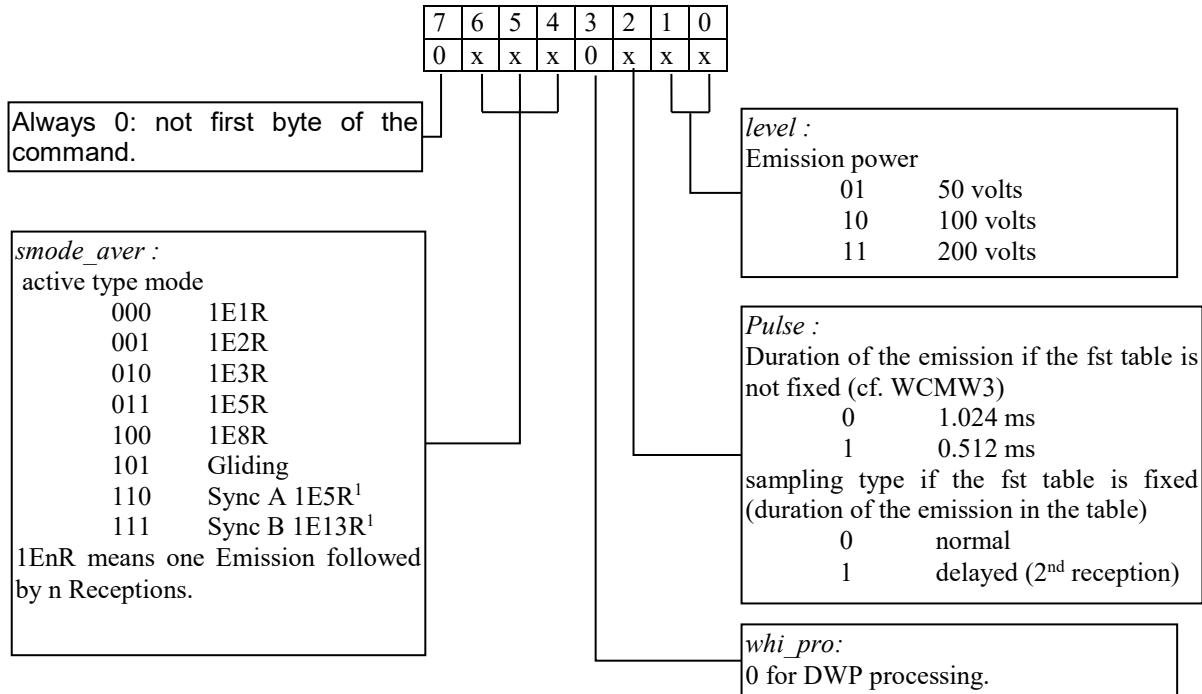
| 7 | 6 | 5 | 4 | 3 | 2 | 1 | 0 |
|---|---|---|---|---|---|---|---|
| 0 | x | x | x | 0 | x | x | x |

Always 0: not first byte of the command.

*level :*
Emission power
01 50 volts
10 100 volts
11 200 volts

*smode_aver :*
active type mode
000 1E1R
001 1E2R
010 1E3R
011 1E5R
100 1E8R
101 Gliding
110 Sync A 1E5R$^1$
111 Sync B 1E13R$^1$
1EnR means one Emission followed by n Receptions.

*Pulse :*
Duration of the emission if the fst table is not fixed (cf. WCMW3)
0 1.024 ms
1 0.512 ms
sampling type if the fst table is fixed (duration of the emission in the table)
0 normal
1 delayed (2$^{nd}$ reception)

*whi_pro:*
0 for DWP processing.